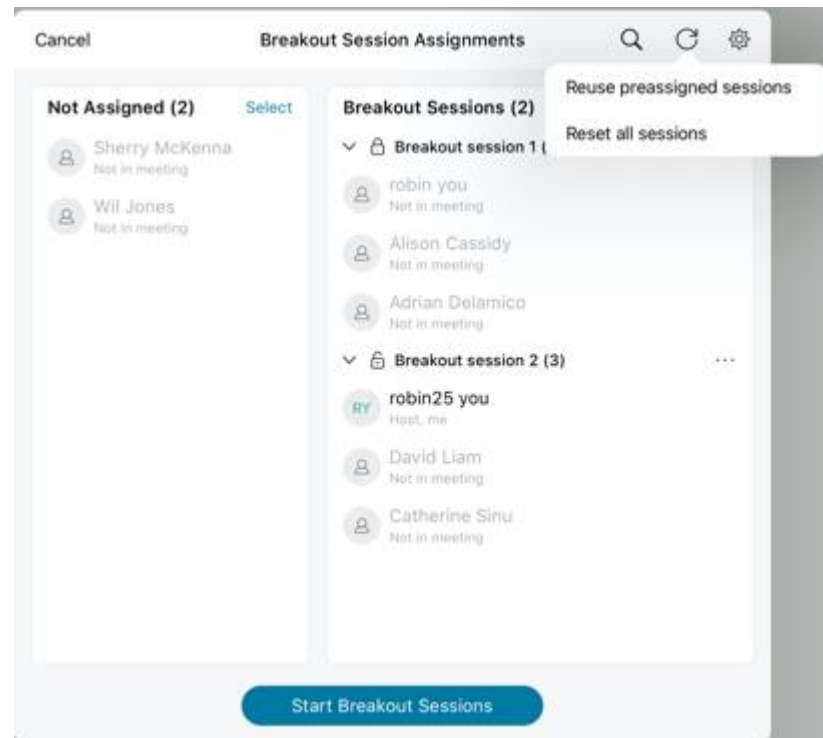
Cancel

Breakout Session Assignments

Reuse preassigned sessions

Reset all sessions

Not Assigned (2)

Select

Sherry McKenna
Not in meeting

Wil Jones
Not in meeting

Breakout Sessions (2)

Breakout session 1 (

robin you
Not in meeting

Alison Cassidy
Not in meeting

Adrian Delamico
Not in meeting

Breakout session 2 (3)

...

RY

robin25 you
Host, me

David Liam
Not in meeting

Catherine Sinu
Not in meeting

Start Breakout Sessions